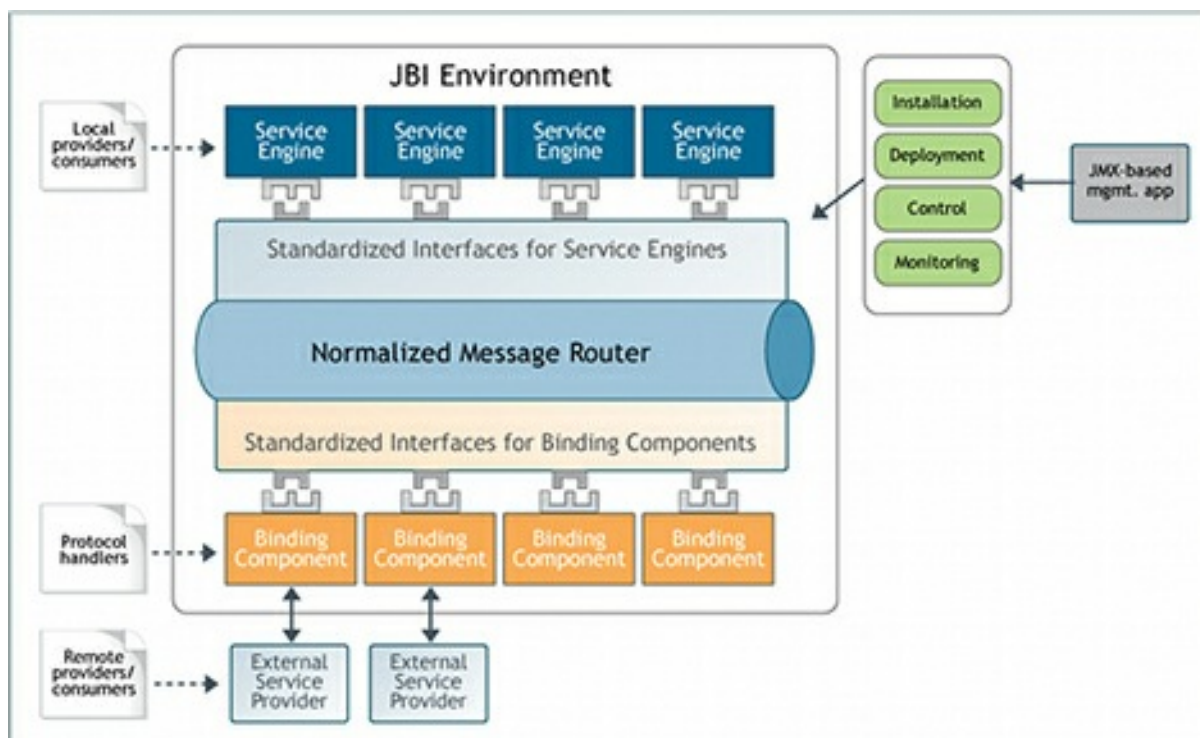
JBI Environment

Local providers/ consumers

Service Engine

Service Engine

Service Engine

Service Engine

Installation

Deployment

Control

Monitoring

JMX-based mgmt. app

Standardized Interfaces for Service Engines

Normalized Message Router

Standardized Interfaces for Binding Components

Protocol handlers

Binding Component

Binding Component

Binding Component

Binding Component

Remote providers/ consumers

External Service Provider

External Service Provider